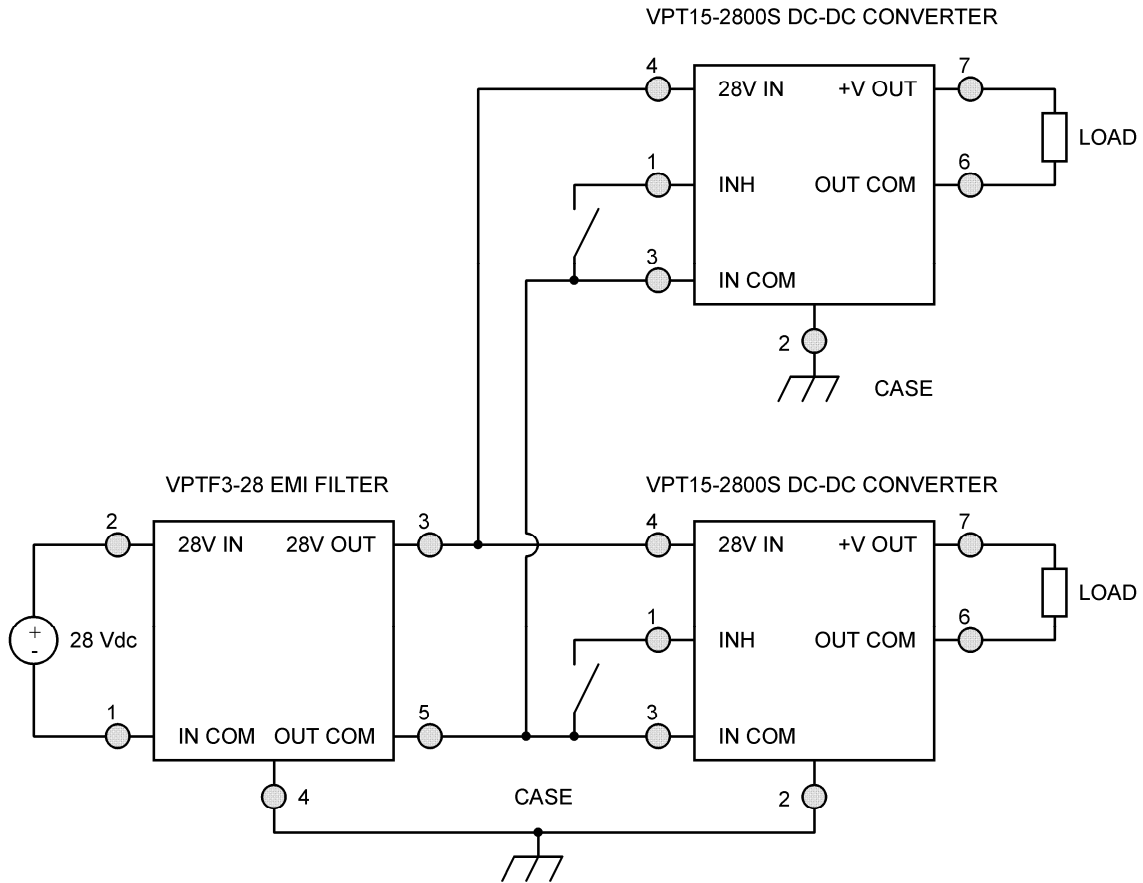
VPT15-2800S DC-DC CONVERTER

4
28V IN
+V OUT
7
LOAD
1
INH
OUT COM
6
3
IN COM
2
CASE

VPTF3-28 EMI FILTER

VPT15-2800S DC-DC CONVERTER

2
28V IN
28V OUT
3
4
28V IN
+V OUT
7
LOAD
+
-
28 Vdc
1
INH
OUT COM
6
1
IN COM
OUT COM
5
3
IN COM
4
CASE
2